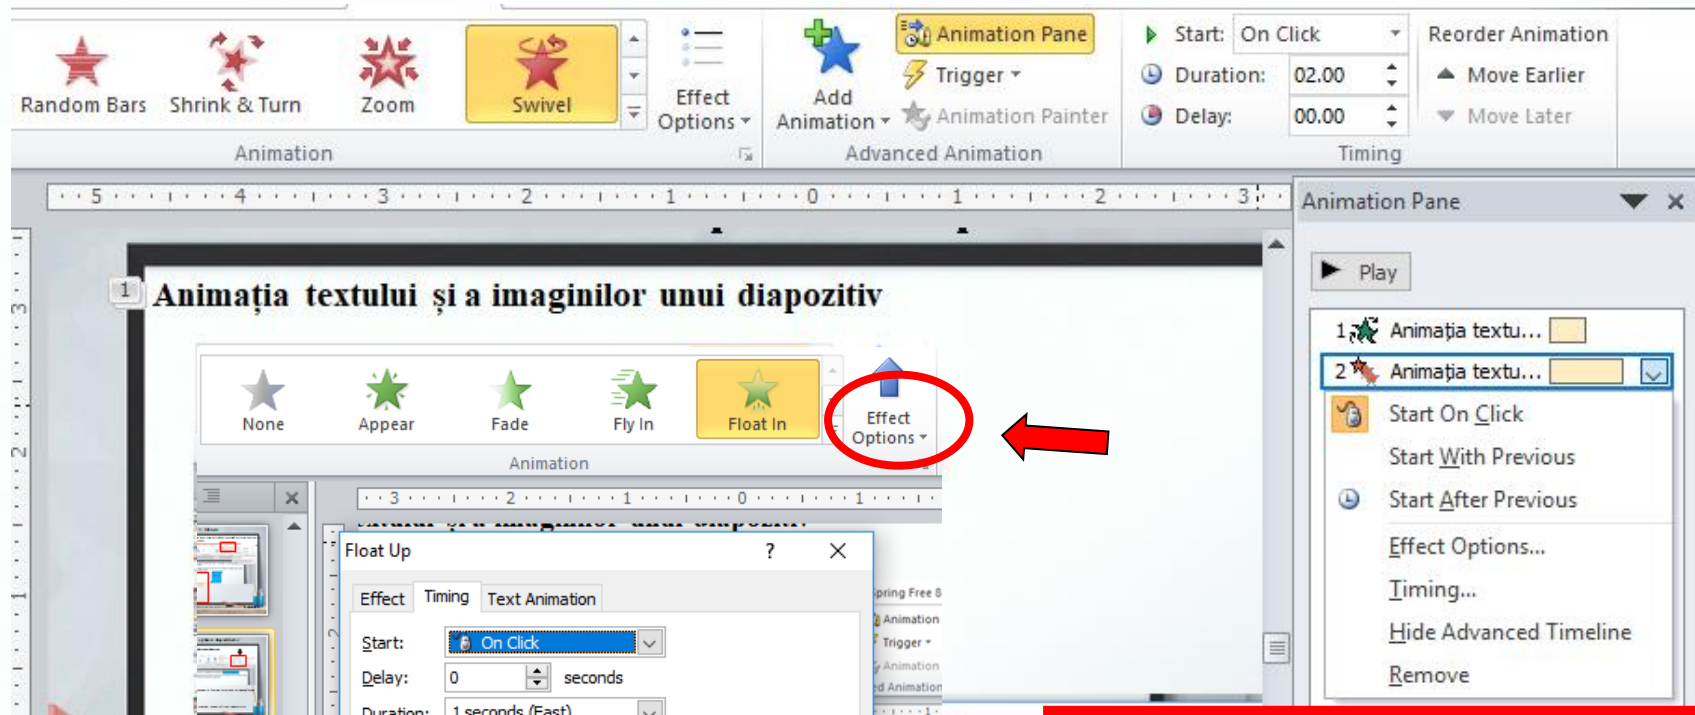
Random Bars Shrink & Turn Zoom Swivel

Effect Options

Add Animation

Animation Pane

Trigger

Animation Painter

Animation

Advanced Animation

Start: On Click

Duration: 02.00

Delay: 00.00

Reorder Animation

Move Earlier

Move Later

Timing

· · 5 · · · | · · · 4 · · · | · · · 3 · · · | · · · 2 · · · | · · · 1 · · · | · · · 0 · · · | · · · 1 · · · | · · · 2 · · · | · · · 3 ·

Animation Pane

Play

1 Animația textu...

2 Animația textu...

Start On Click

Start With Previous

Start After Previous

Effect Options...

Timing...

Hide Advanced Timeline

Remove

1

Animația textului și a imaginilor unui diapozitiv

None Appear Fade Fly In Float In

Effect Options

Animation

· · 3 · · · | · · · 2 · · · | · · · 1 · · · | · · · 0 · · · | · · · 1 · ·

Float Up ? ✕

Effect Timing Text Animation

Start: On Click

Delay: 0 seconds

Duration: 1 seconds (Fast)

Spring Free 8

Animation

Trigger

Animation

d Animation